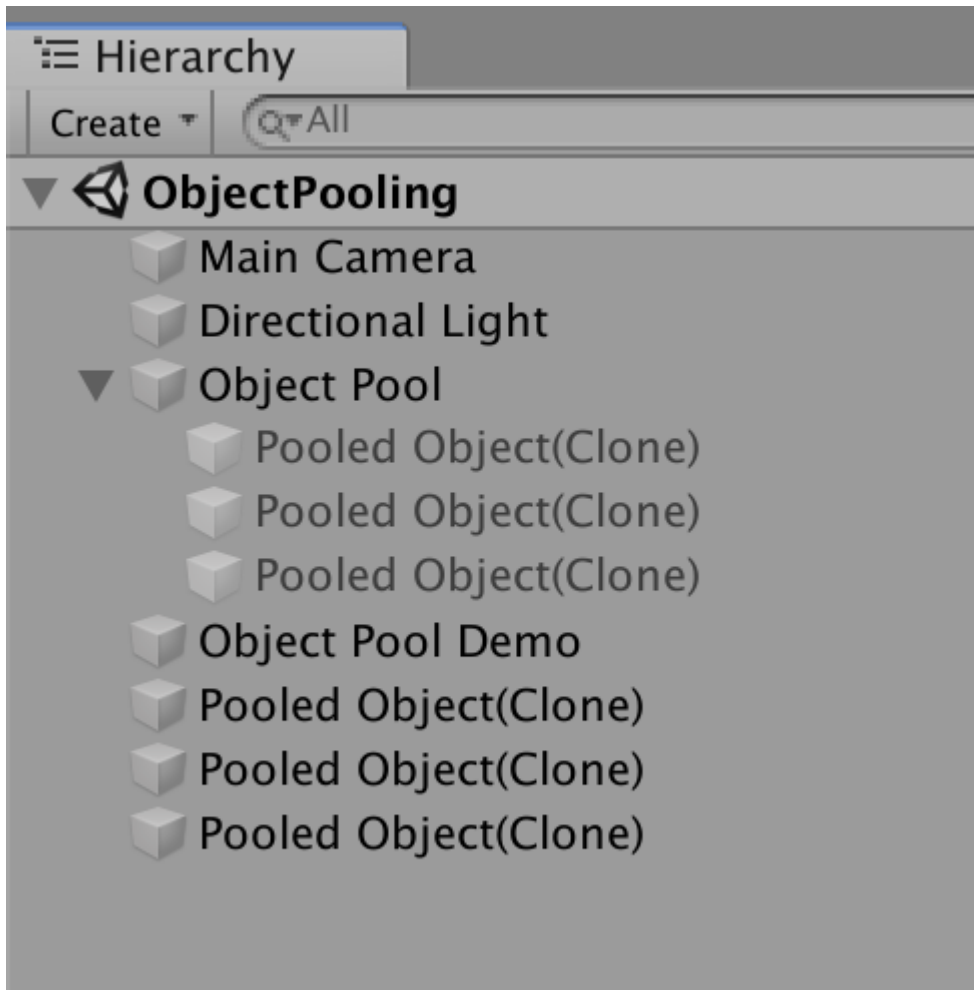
Hierarchy

Create

All

ObjectPooling

Main Camera

Directional Light

Object Pool

Pooled Object(Clone)

Pooled Object(Clone)

Pooled Object(Clone)

Object Pool Demo

Pooled Object(Clone)

Pooled Object(Clone)

Pooled Object(Clone)